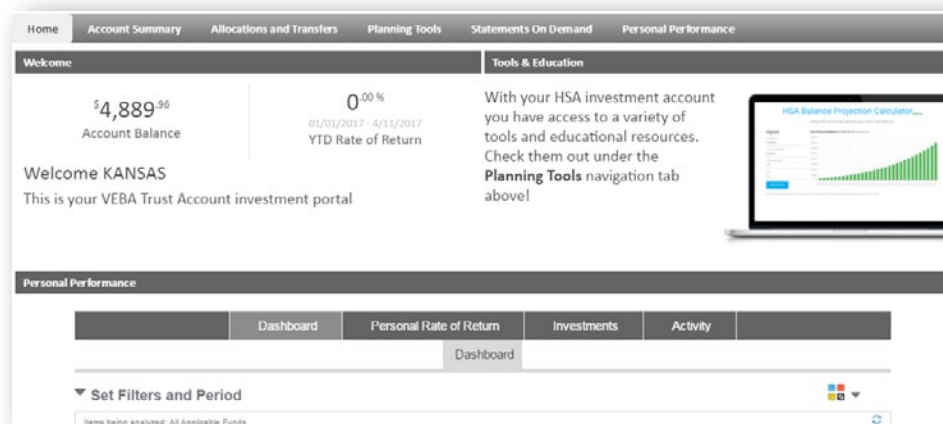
Home Account Summary Allocations and Transfers Planning Tools Statements On Demand Personal Performance

Welcome

$\$4{,}889^{.96}$
Account Balance

$0^{.00\,\%}$
01/01/2017 - 4/11/2017
YTD Rate of Return

Welcome KANSAS
This is your VEBA Trust Account investment portal

Tools & Education

With your HSA investment account you have access to a variety of tools and educational resources. Check them out under the **Planning Tools** navigation tab above!

HSA Balance Projection Calculator

Personal Performance

Dashboard Personal Rate of Return Investments Activity

Dashboard

▼ Set Filters and Period

Items being analyzed: All Applicable Funds